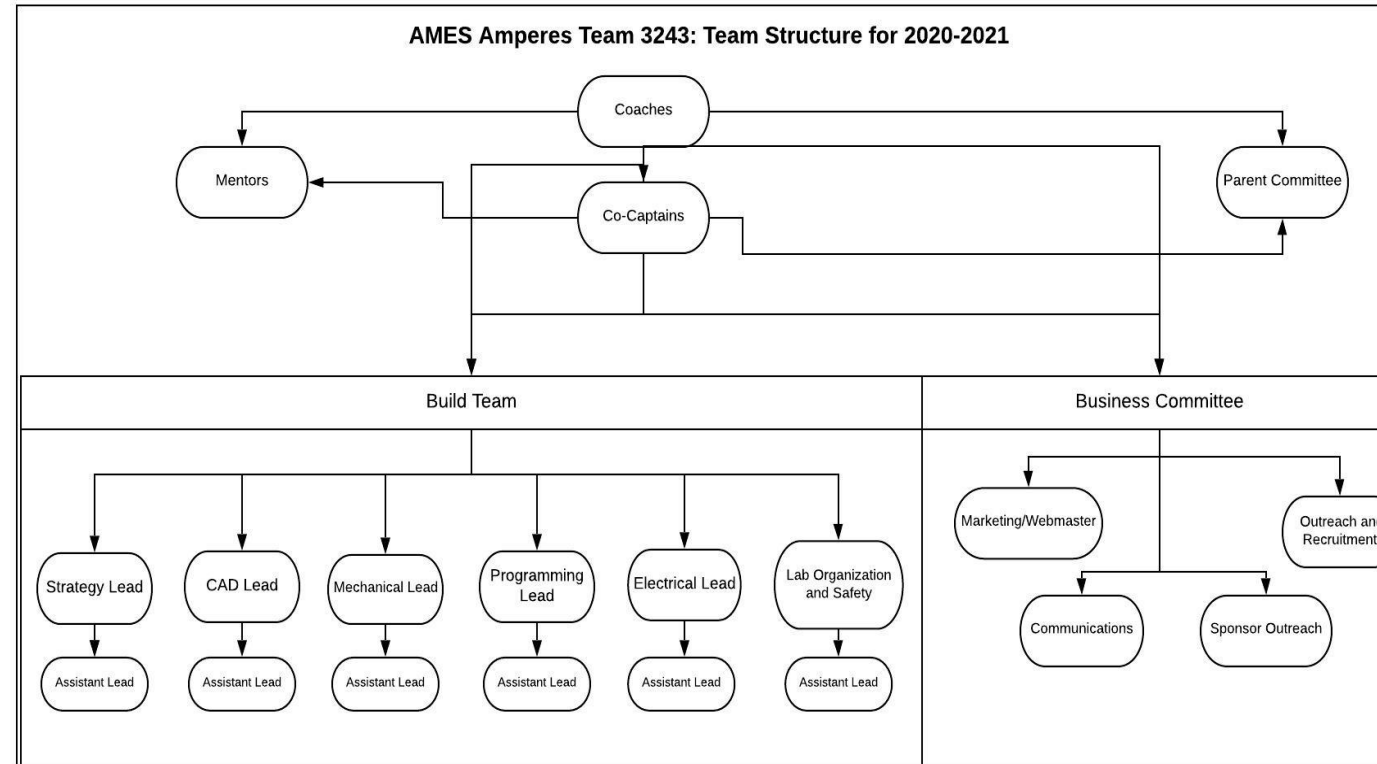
AMES Amperes Team 3243: Team Structure for 2020-2021

Coaches

Mentors

Co-Captains

Parent Committee

Build Team

Business Committee

Strategy Lead

CAD Lead

Mechanical Lead

Programming Lead

Electrical Lead

Lab Organization and Safety

Assistant Lead

Assistant Lead

Assistant Lead

Assistant Lead

Assistant Lead

Assistant Lead

Marketing/Webmaster

Outreach an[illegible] Recruitment

Communications

Sponsor Outreach